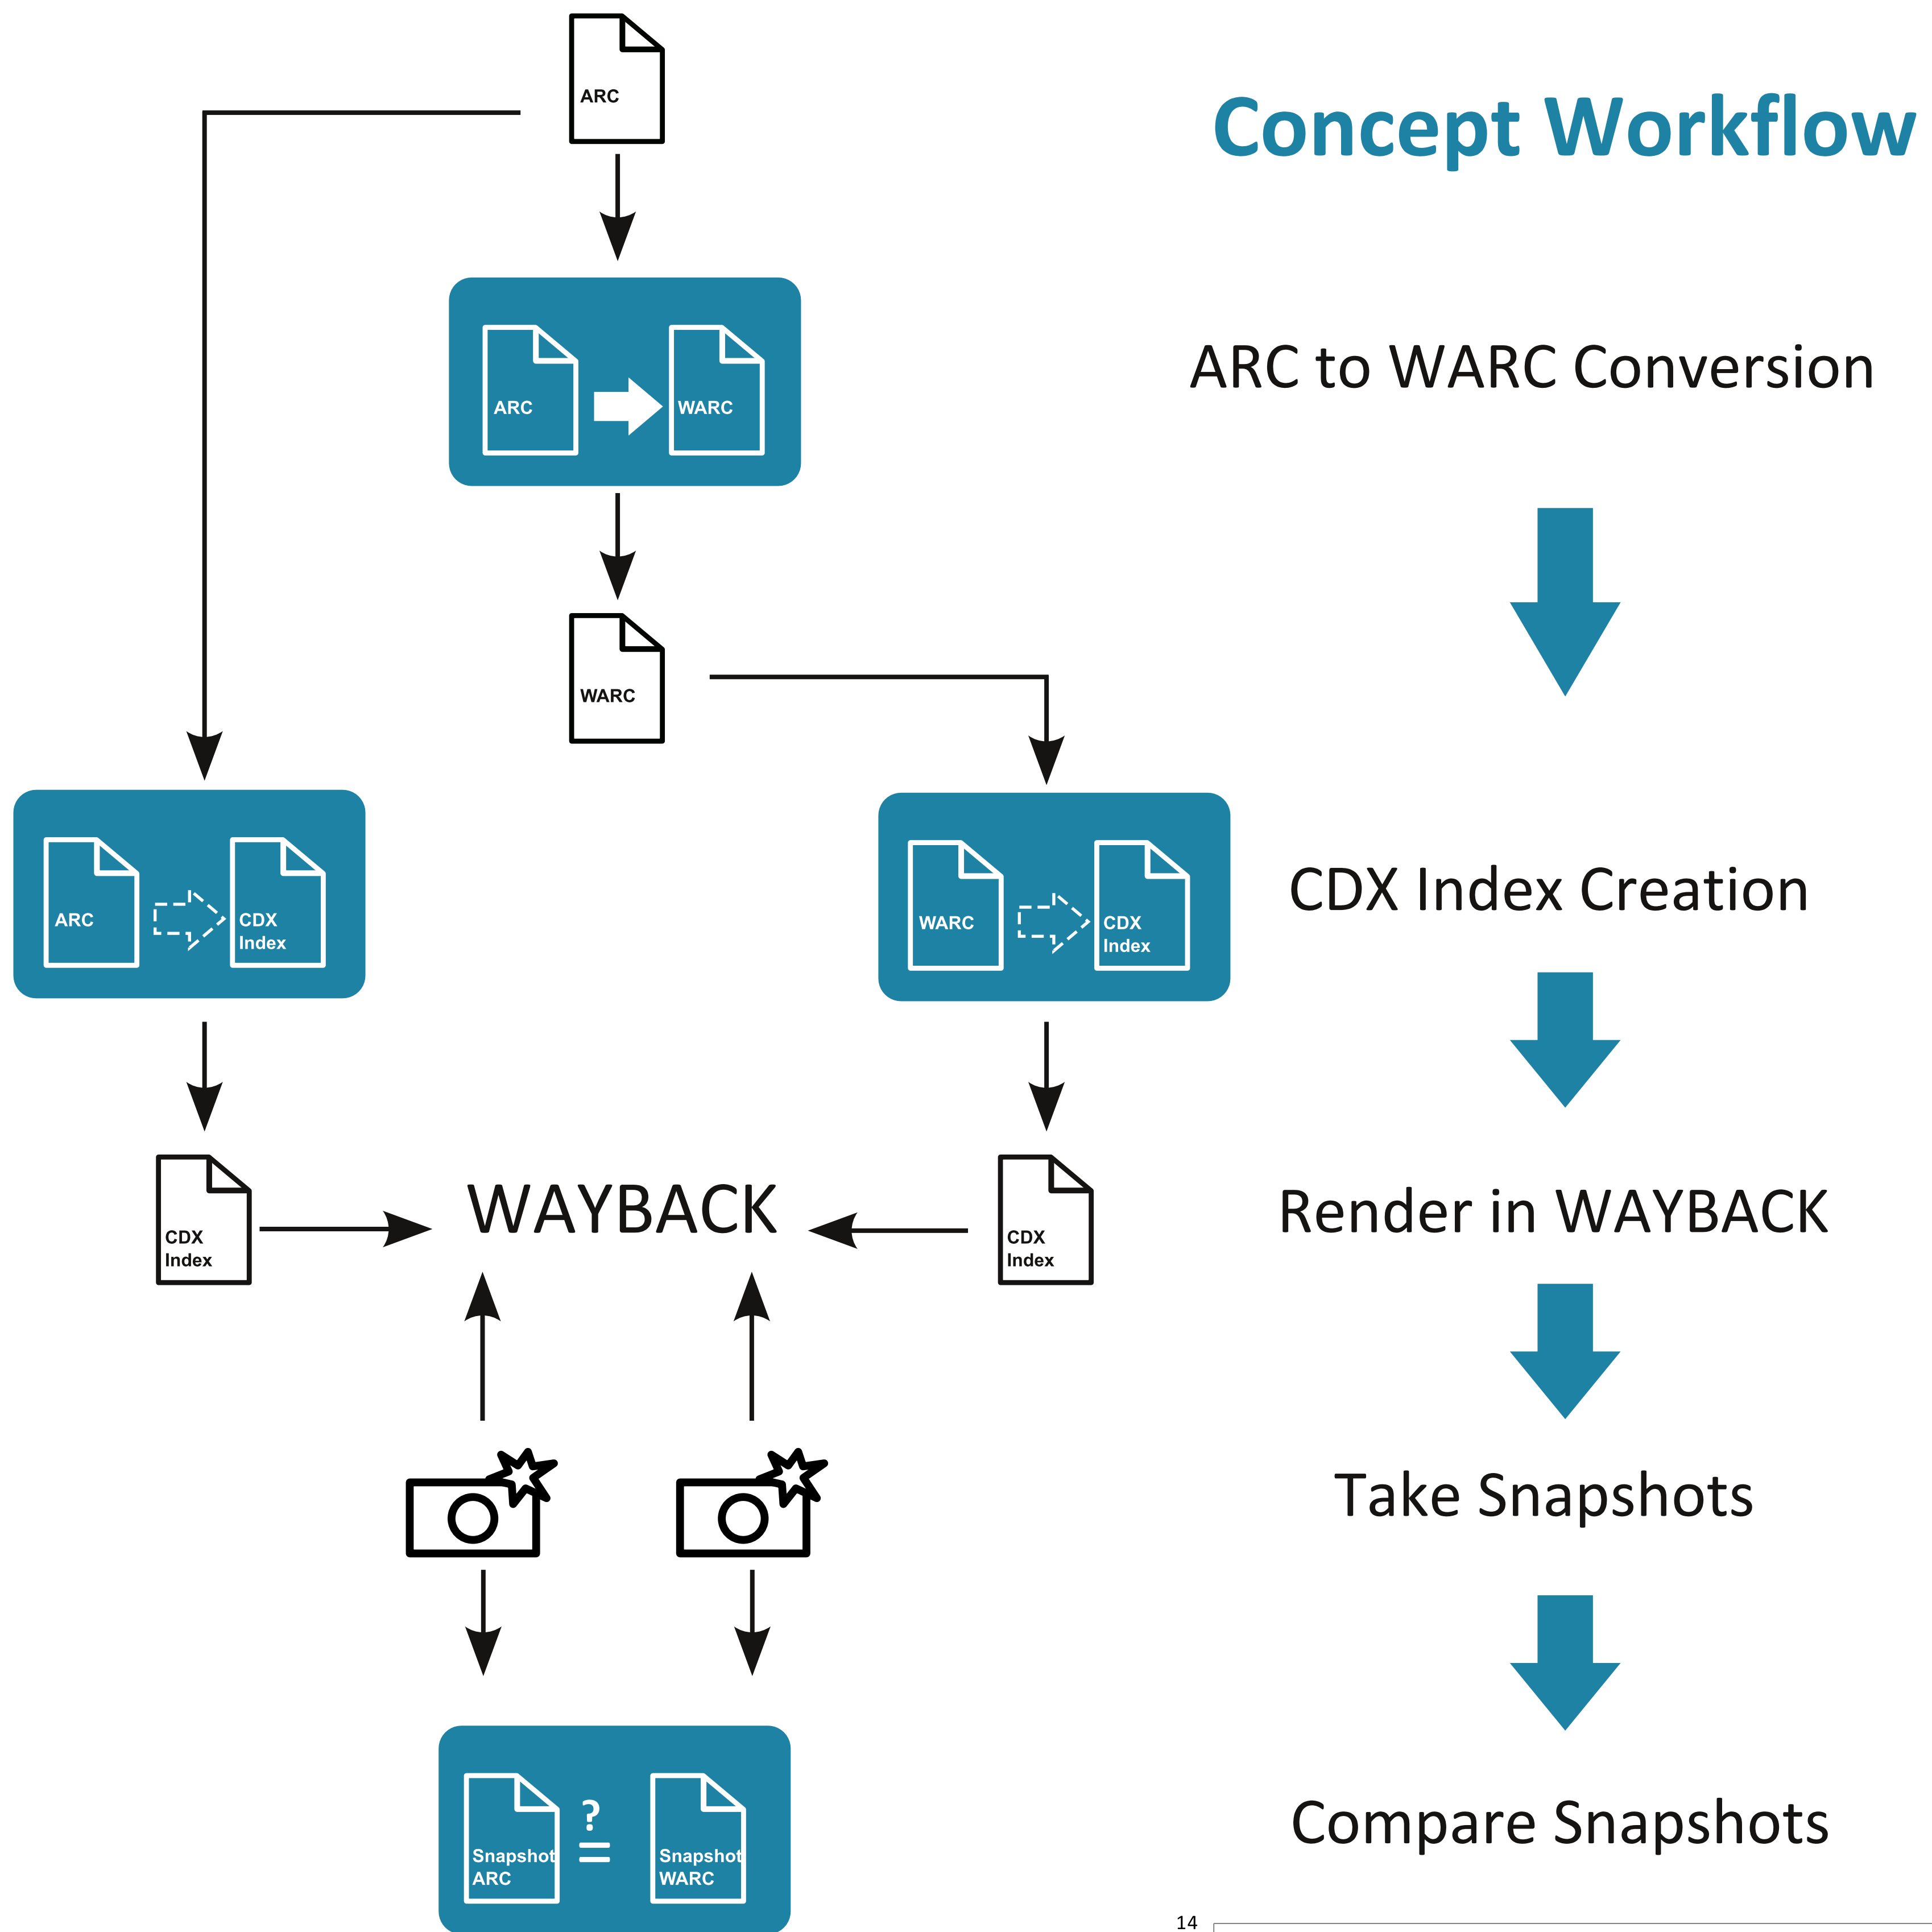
Concept Workflow

ARC

ARC WARC

WARC

ARC CDX Index

WARC CDX Index

CDX Index

WAYBACK

CDX Index

Snapshot ARC $\stackrel{?}{=}$ Snapshot WARC

ARC to WARC Conversion

CDX Index Creation

Render in WAYBACK

Take Snapshots

Compare Snapshots

14